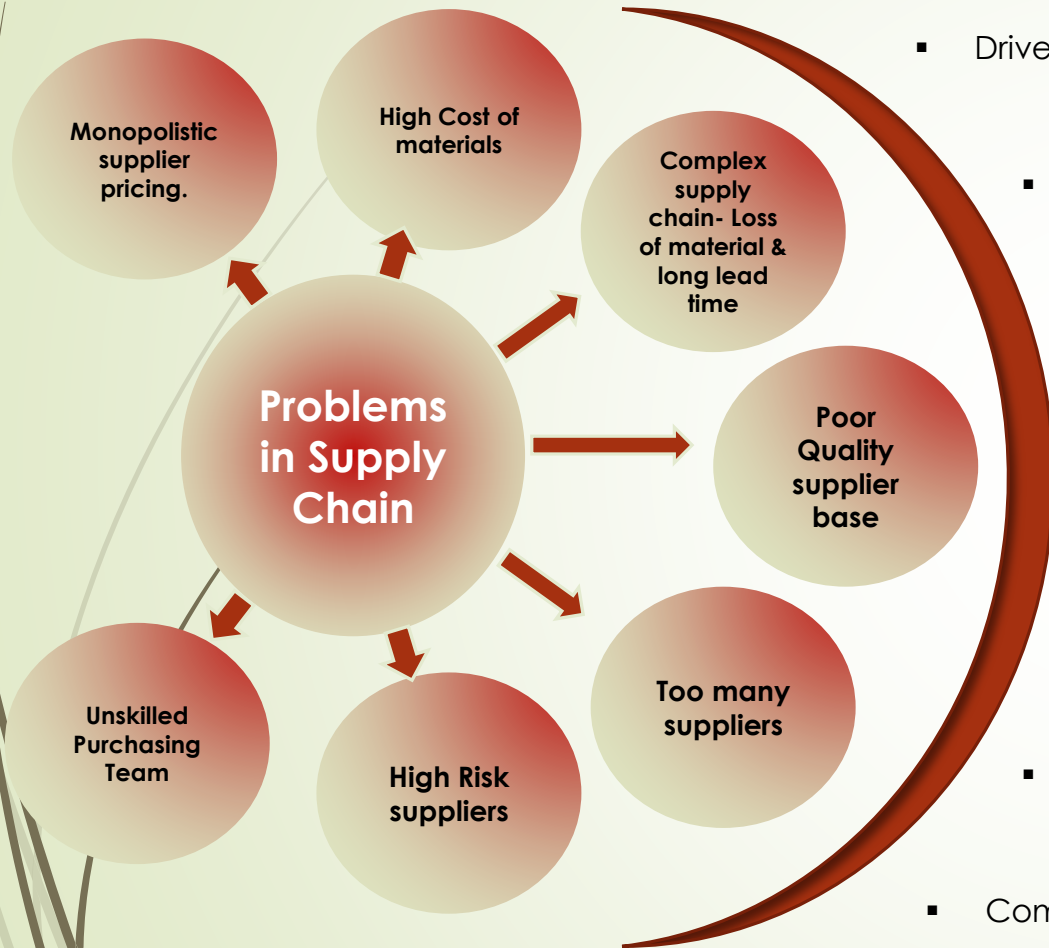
Monopolistic supplier pricing.

High Cost of materials

Complex supply chain- Loss of material & long lead time

Problems in Supply Chain

Poor Quality supplier base

Unskilled Purchasing Team

High Risk suppliers

Too many suppliers

▪ Drive

▪

▪

▪ Com